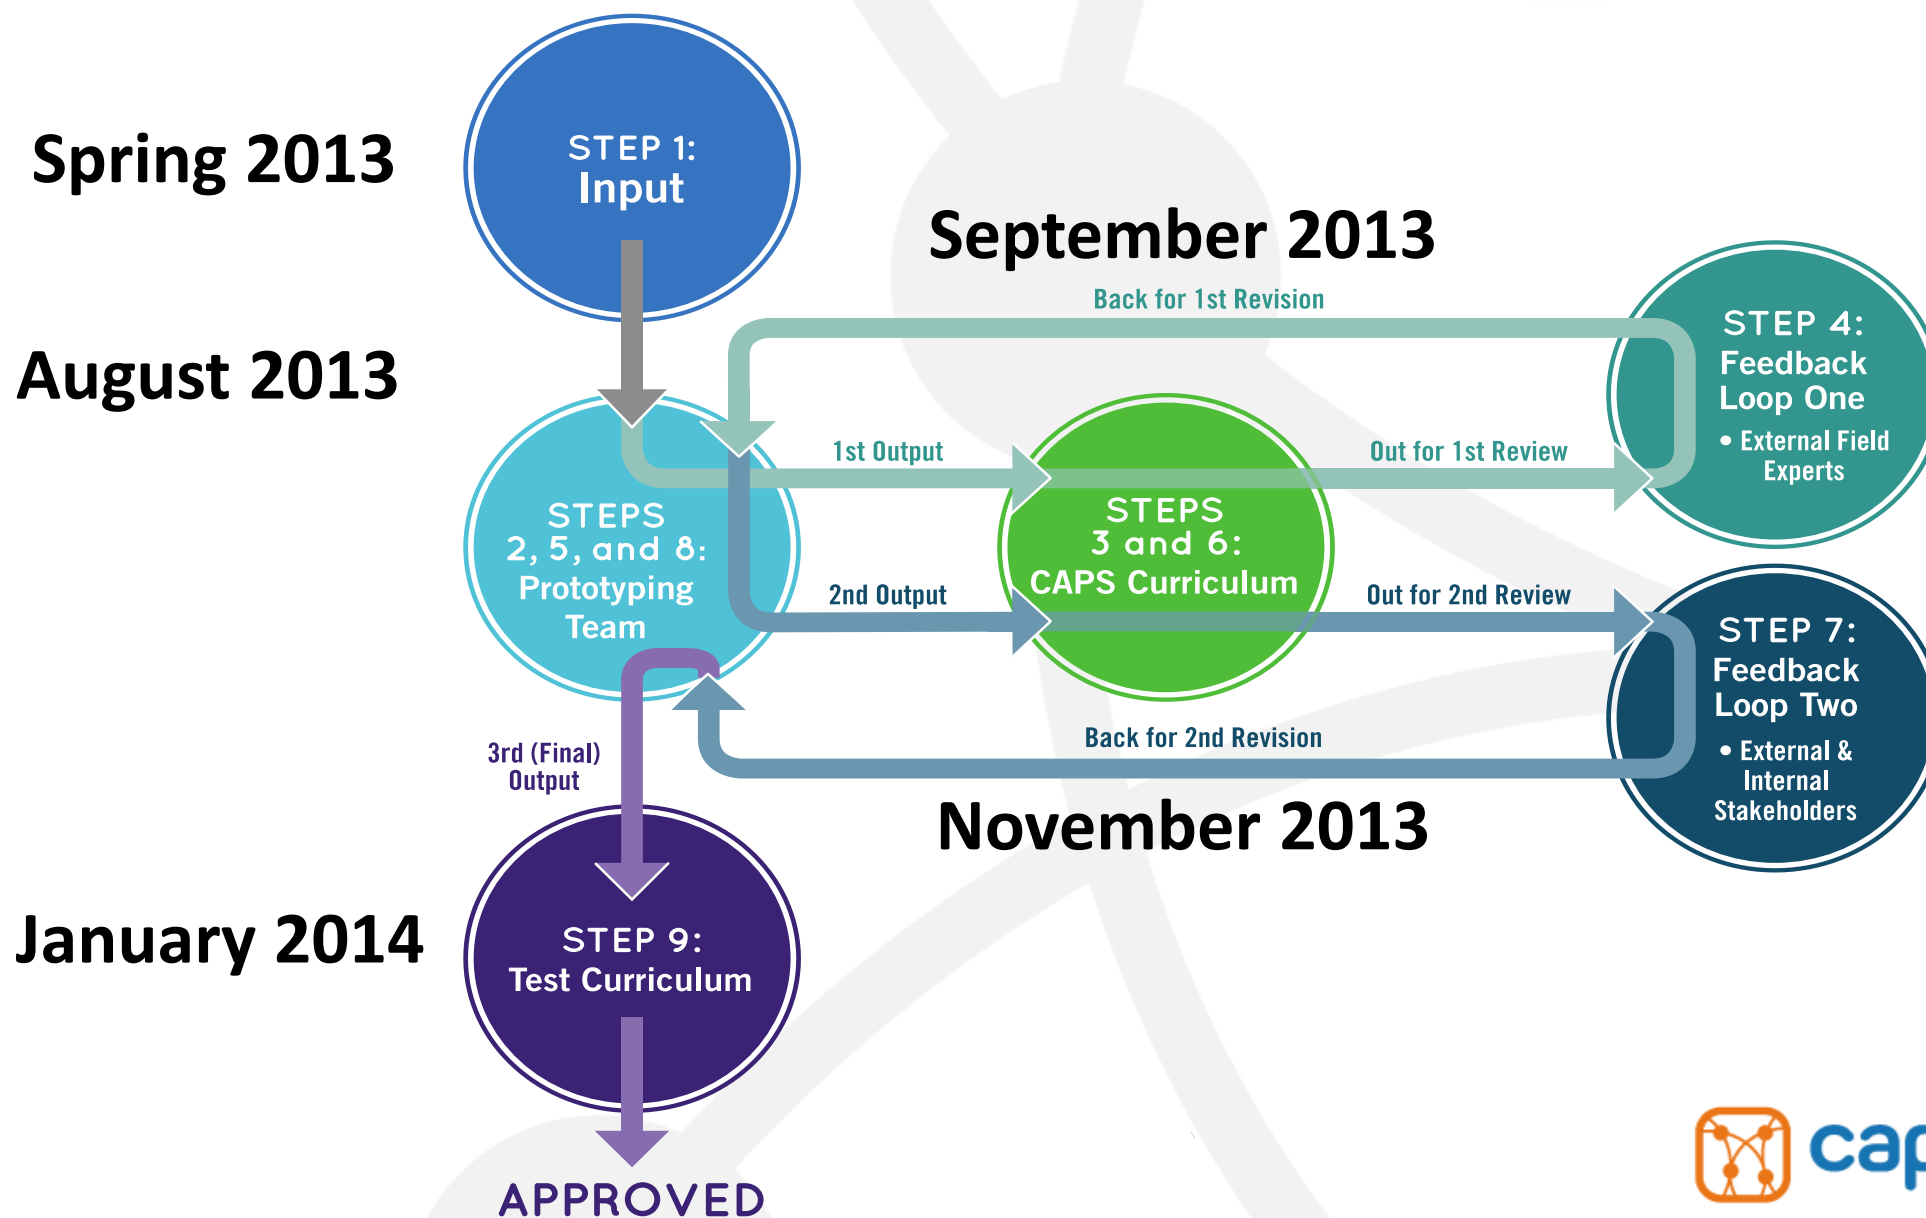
Spring 2013

STEP 1:
Input

September 2013

Back for 1st Revision

August 2013

STEP 4:
Feedback Loop One
• External Field Experts

1st Output

Out for 1st Review

STEPS 2, 5, and 8:
Prototyping Team

STEPS 3 and 6:
CAPS Curriculum

2nd Output

Out for 2nd Review

STEP 7:
Feedback Loop Two
• External & Internal Stakeholders

Back for 2nd Revision

3rd (Final) Output

November 2013

January 2014

STEP 9:
Test Curriculum

APPROVED

cap